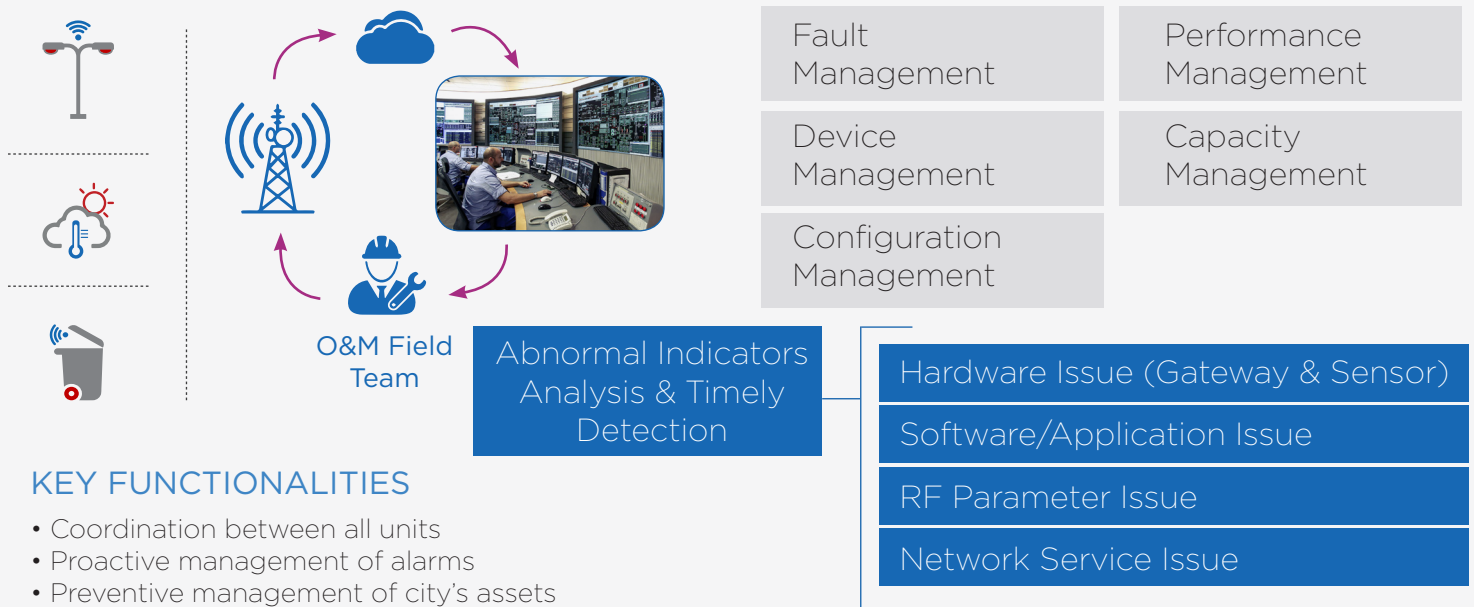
Fault Management

Performance Management

Device Management

Capacity Management

Configuration Management

O&M Field Team

Abnormal Indicators Analysis & Timely Detection

Hardware Issue (Gateway & Sensor)

Software/Application Issue

RF Parameter Issue

Network Service Issue

KEY FUNCTIONALITIES

• Coordination between all units
• Proactive management of alarms
• Preventive management of city's assets